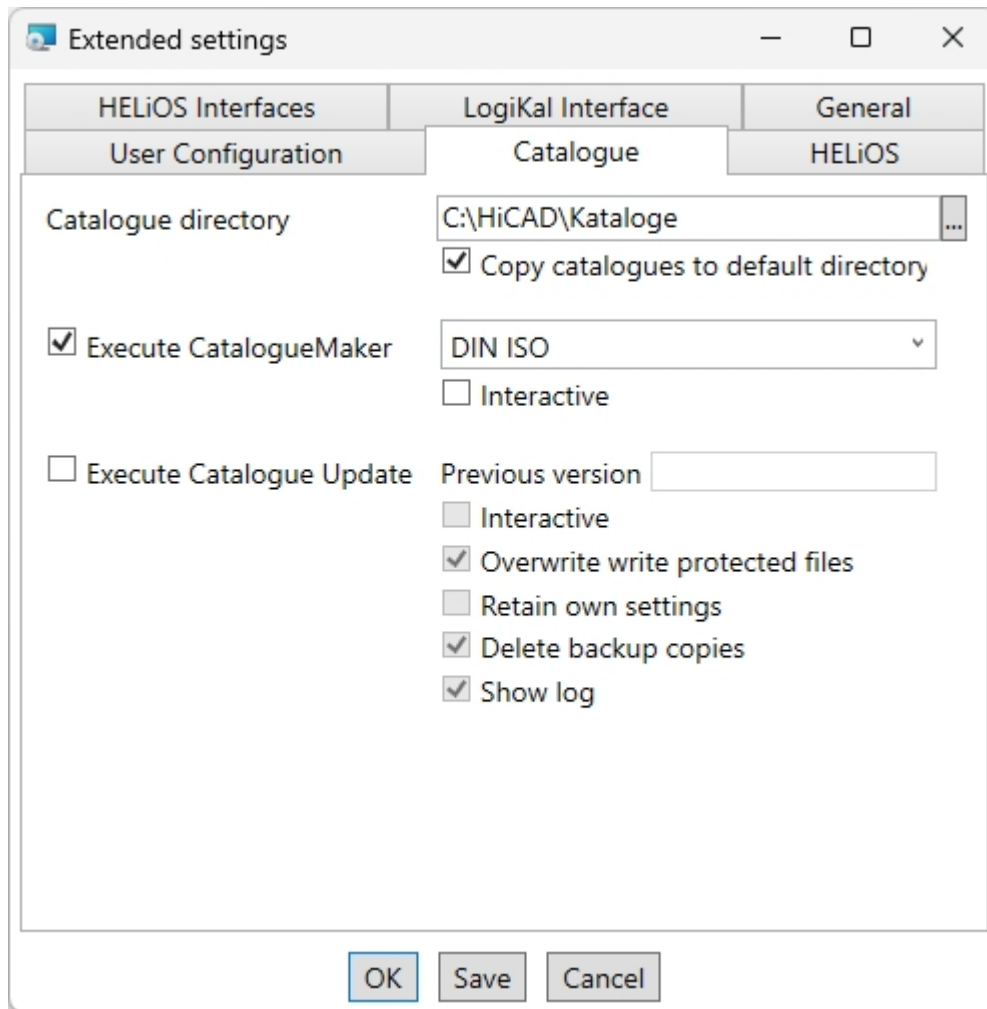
Extended settings

HELiOS Interfaces
LogiKal Interface
General
User Configuration
Catalogue
HELiOS

Catalogue directory
C:\HiCAD\Kataloge
...
Copy catalogues to default directory

Execute CatalogueMaker
DIN ISO
Interactive

Execute Catalogue Update
Previous version
Interactive
Overwrite write protected files
Retain own settings
Delete backup copies
Show log

OK
Save
Cancel